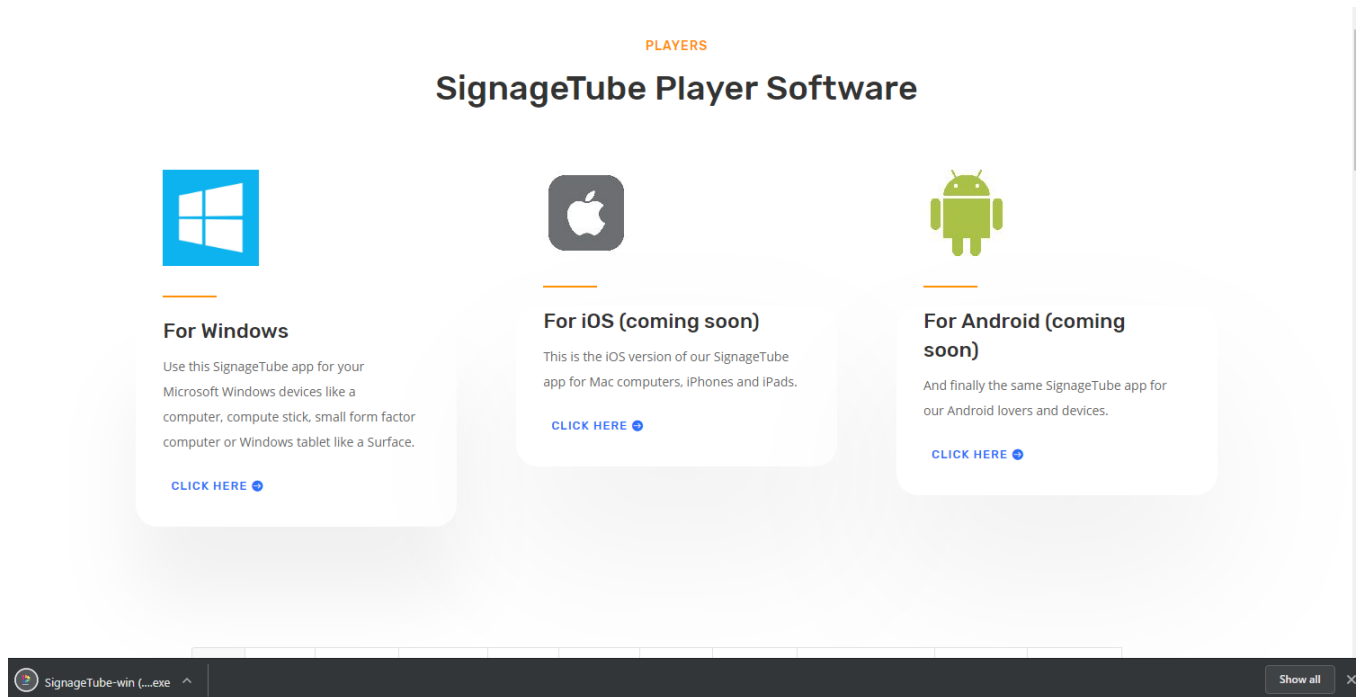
PLAYERS

SignageTube Player Software

For Windows

Use this SignageTube app for your Microsoft Windows devices like a computer, compute stick, small form factor computer or Windows tablet like a Surface.

CLICK HERE

For iOS (coming soon)

This is the iOS version of our SignageTube app for Mac computers, iPhones and iPads.

CLICK HERE

For Android (coming soon)

And finally the same SignageTube app for our Android lovers and devices.

CLICK HERE

SignageTube-win (....exe

Show all